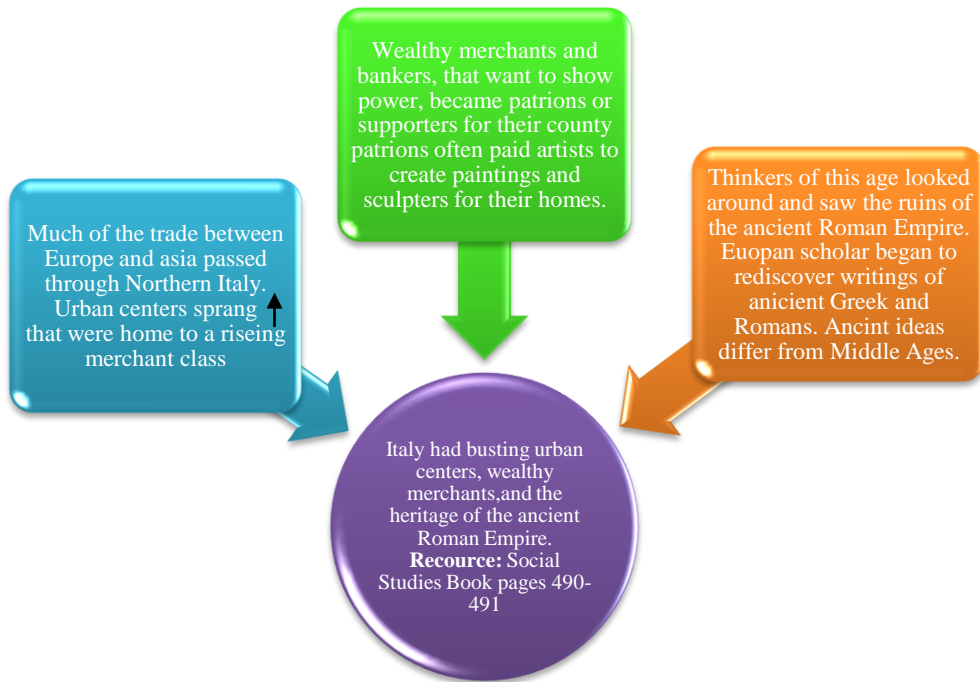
Wealthy merchants and bankers, that want to show power, became patrions or supporters for their county patrions often paid artists to create paintings and sculpters for their homes.

Much of the trade between Europe and asia passed through Northern Italy. Urban centers sprang ↑ that were home to a riseing merchant class

Thinkers of this age looked around and saw the ruins of the ancient Roman Empire. Euopan scholar began to rediscover writings of anicient Greek and Romans. Ancint ideas differ from Middle Ages.

Italy had busting urban centers, wealthy merchants,and the heritage of the ancient Roman Empire. **Recource:** Social Studies Book pages 490-491